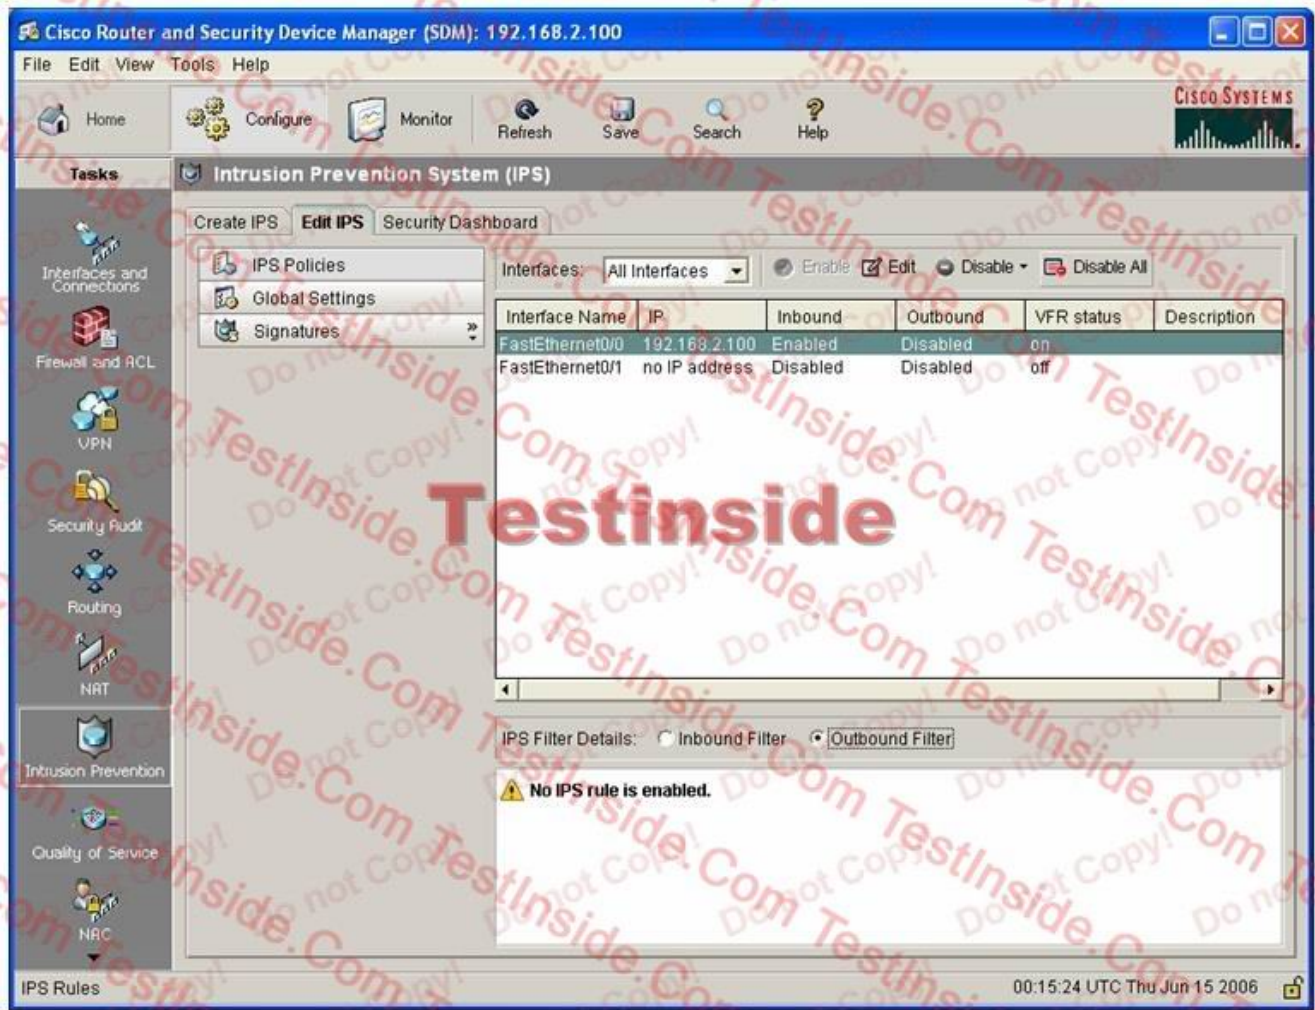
Cisco Router and Security Device Manager (SDM): 192.168.2.100

File Edit View Tools Help

Home Configure Monitor Refresh Save Search Help

Cisco Systems

Tasks

Intrusion Prevention System (IPS)

Create IPS Edit IPS Security Dashboard

IPS Policies
Global Settings
Signatures

Interfaces: All Interfaces Enable Edit Disable Disable All

| Interface Name | IP | Inbound | Outbound | VFR status | Description |
|---|---|---|---|---|---|
| FastEthernet0/0 | 192.168.2.100 | Enabled | Disabled | on | |
| FastEthernet0/1 | no IP address | Disabled | Disabled | off | |

Interfaces and Connections
Firewall and ACL
VPN
Security Audit
Routing
NAT
Intrusion Prevention
Quality of Service
NAC

IPS Filter Details: Inbound Filter Outbound Filter

No IPS rule is enabled.

Testinside

TestInside.Com
Do not Copy!

IPS Rules

00:15:24 UTC Thu Jun 15 2006